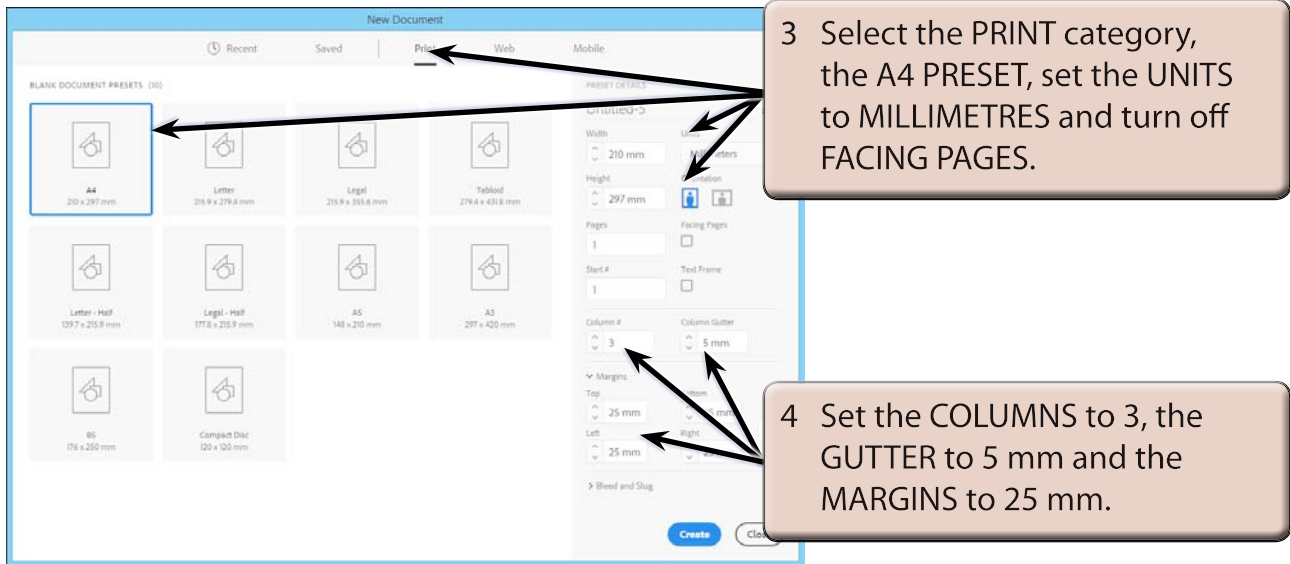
New Document

Recent Saved Print Web Mobile

BLANK DOCUMENT PRESETS (10)

A4
210 x 297 mm

Letter
215.9 x 279.4 mm

Legal
215.9 x 355.6 mm

Tabloid
279.4 x 431.8 mm

Letter - Half
139.7 x 215.9 mm

Legal - Half
177.8 x 215.9 mm

A5
148 x 210 mm

A3
297 x 420 mm

B5
176 x 250 mm

Compact Disc
120 x 120 mm

PRESET DETAILS
Untitled-3

Width
210 mm

Units
Millimeters

Height
297 mm

Orientation

Pages
1

Facing Pages

Start #
1

Text Frame

Column #
3

Column Gutter
5 mm

Margins
Top
25 mm

Bottom
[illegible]

Left
25 mm

Right
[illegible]

Bleed and Slug

Create

Clo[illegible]

3 Select the PRINT category, the A4 PRESET, set the UNITS to MILLIMETRES and turn off FACING PAGES.

4 Set the COLUMNS to 3, the GUTTER to 5 mm and the MARGINS to 25 mm.